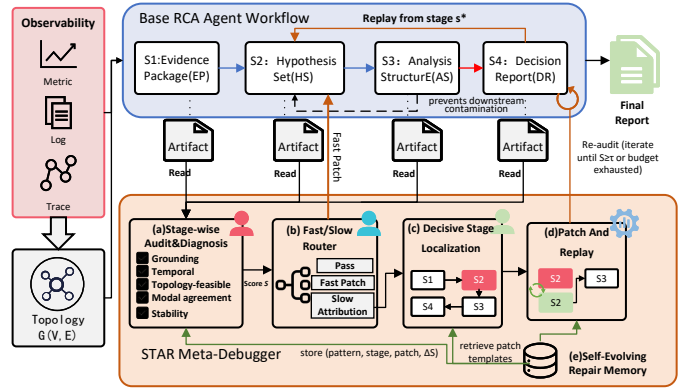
Observability

Metric

Log

Trace

Topology
G(V, E)

Base RCA Agent Workflow

Replay from stage s*

S1:Evidence Package(EP)

S2: Hypothesis Set(HS)

S3: Analysis StructurE(AS)

S4: Decision Report(DR)

prevents downstream contamination

Final Report

Artifact

Artifact

Artifact

Artifact

Read

Read

Read

Read

Fast Patch

Re-audit (iterate until S≥τ or budget exhausted)

(a)Stage-wise Audit&Diagnosis

Grounding

Temporal

Topology-feasible

Modal agreement

Stability

Score S

(b) Fast/Slow Router

Pass

Fast Patch

Slow Attribution

(c) Decisive Stage Localization

S1

S2

S3

S4

(d)Patch And Replay

S2

S3

S2

STAR Meta-Debugger

store (pattern, stage, patch, ΔS)

retrieve patch templates

(e)Self-Evolving Repair Memory